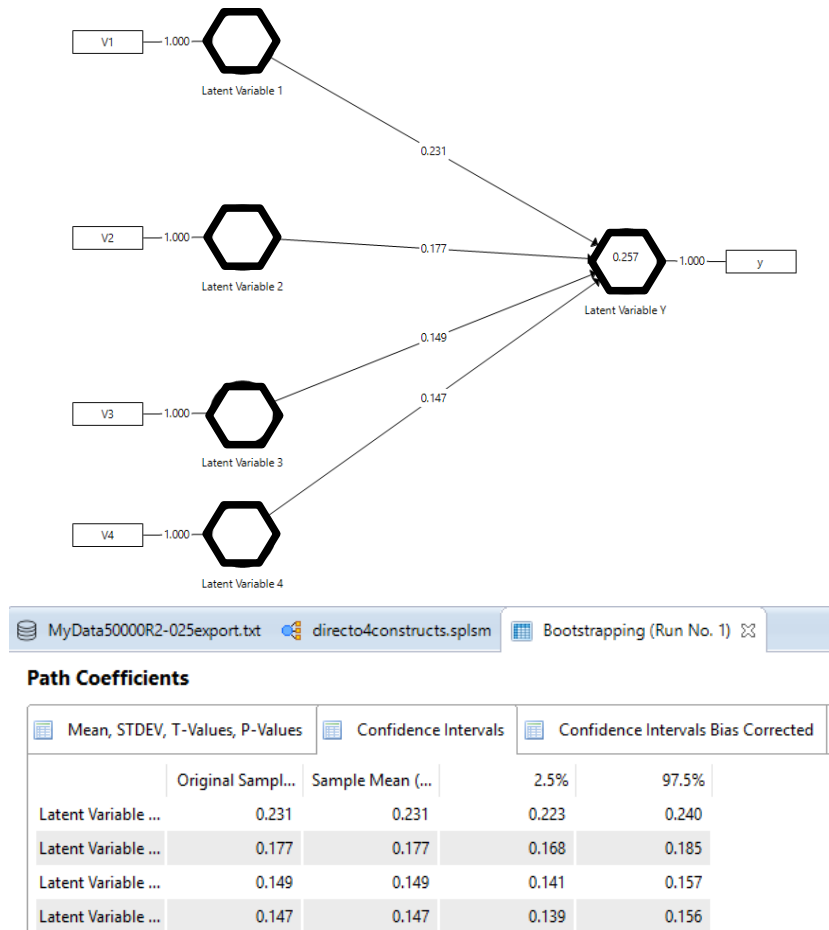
V1 1.000 Latent Variable 1

0.231

V2 1.000 Latent Variable 2

0.177

0.257 1.000 y

Latent Variable Y

0.149

V3 1.000 Latent Variable 3

0.147

V4 1.000 Latent Variable 4

MyData50000R2-025export.txt | directo4constructs.splsm | Bootstrapping (Run No. 1)

Path Coefficients

Mean, STDEV, T-Values, P-Values | Confidence Intervals | Confidence Intervals Bias Corrected

| | Original Sampl... | Sample Mean (... | 2.5% | 97.5% |
|---|---|---|---|---|
| Latent Variable ... | 0.231 | 0.231 | 0.223 | 0.240 |
| Latent Variable ... | 0.177 | 0.177 | 0.168 | 0.185 |
| Latent Variable ... | 0.149 | 0.149 | 0.141 | 0.157 |
| Latent Variable ... | 0.147 | 0.147 | 0.139 | 0.156 |